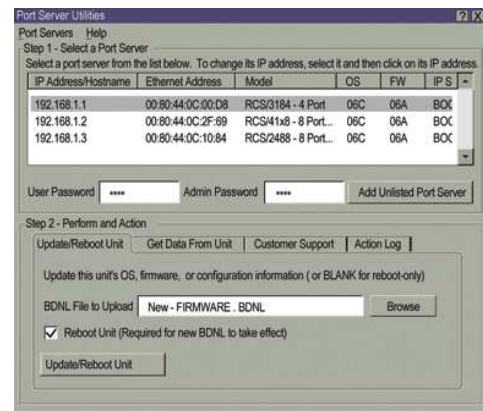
Port Server Utilities

?X

Port Servers Help

Step 1 - Select a Port Server

Select a port server from the list below. To change its IP address, select it and then click on its IP address.

| IP Address/Hostname | Ethernet Address | Model | OS | FW | IP S |
|---|---|---|---|---|---|
| 192.168.1.1 | 00:80:44:0C:00:D8 | RCS/3184 - 4 Port | 06C | 06A | BOC |
| 192.168.1.2 | 00:80:44:0C:2F:69 | RCS/41x8 - 8 Port... | 06C | 06A | BOC |
| 192.168.1.3 | 00:80:44:0C:10:84 | RCS/2488 - 8 Port... | 06C | 06A | BOC |

User Password •••• Admin Password •••• Add Unlisted Port Server

Step 2 - Perform and Action

Update/Reboot Unit | Get Data From Unit | Customer Support | Action Log

Update this unit's OS, firmware, or configuration information ( or BLANK for reboot-only)

BDNL File to Upload New - FIRMWARE . BDNL Browse

Reboot Unit (Required for new BDNL to take effect)

Update/Reboot Unit